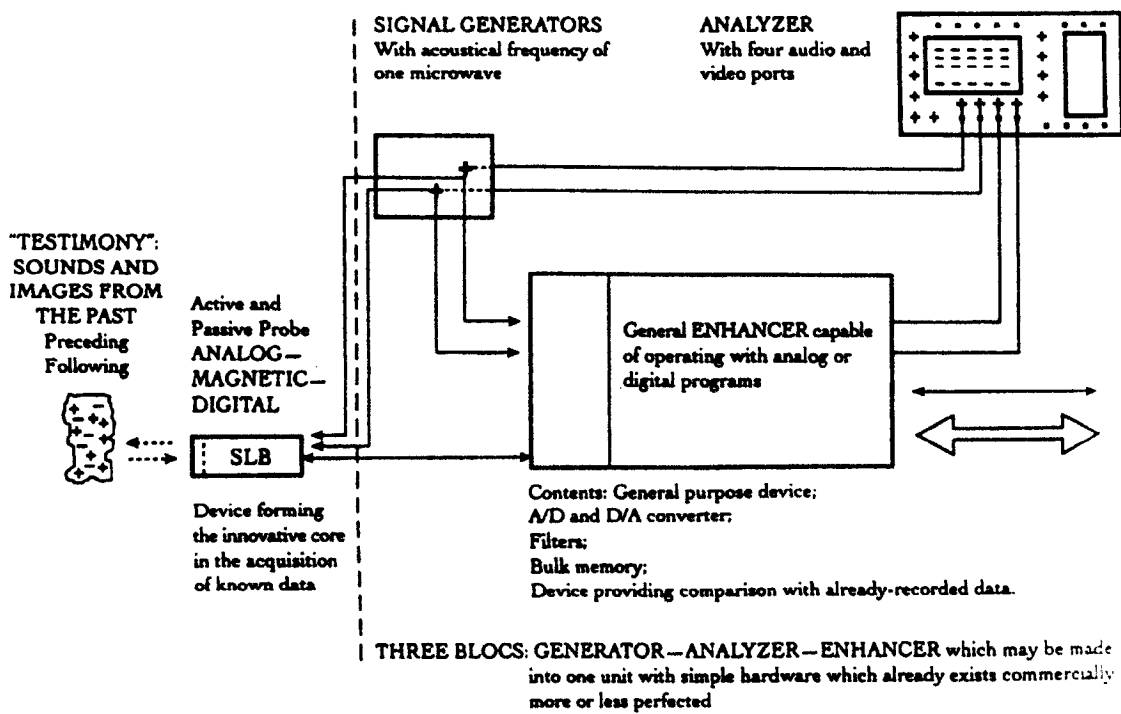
SIGNAL GENERATORS
With acoustical frequency of one microwave

ANALYZER
With four audio and video ports

"TESTIMONY": SOUNDS AND IMAGES FROM THE PAST
Preceding
Following

Active and Passive Probe
ANALOG— MAGNETIC— DIGITAL

SLB

Device forming the innovative core in the acquisition of known data

General ENHANCER capable of operating with analog or digital programs

Contents: General purpose device;
A/D and D/A converter;
Filters;
Bulk memory;
Device providing comparison with already-recorded data.

THREE BLOCS: GENERATOR—ANALYZER—ENHANCER which may be made into one unit with simple hardware which already exists commercially more or less perfected